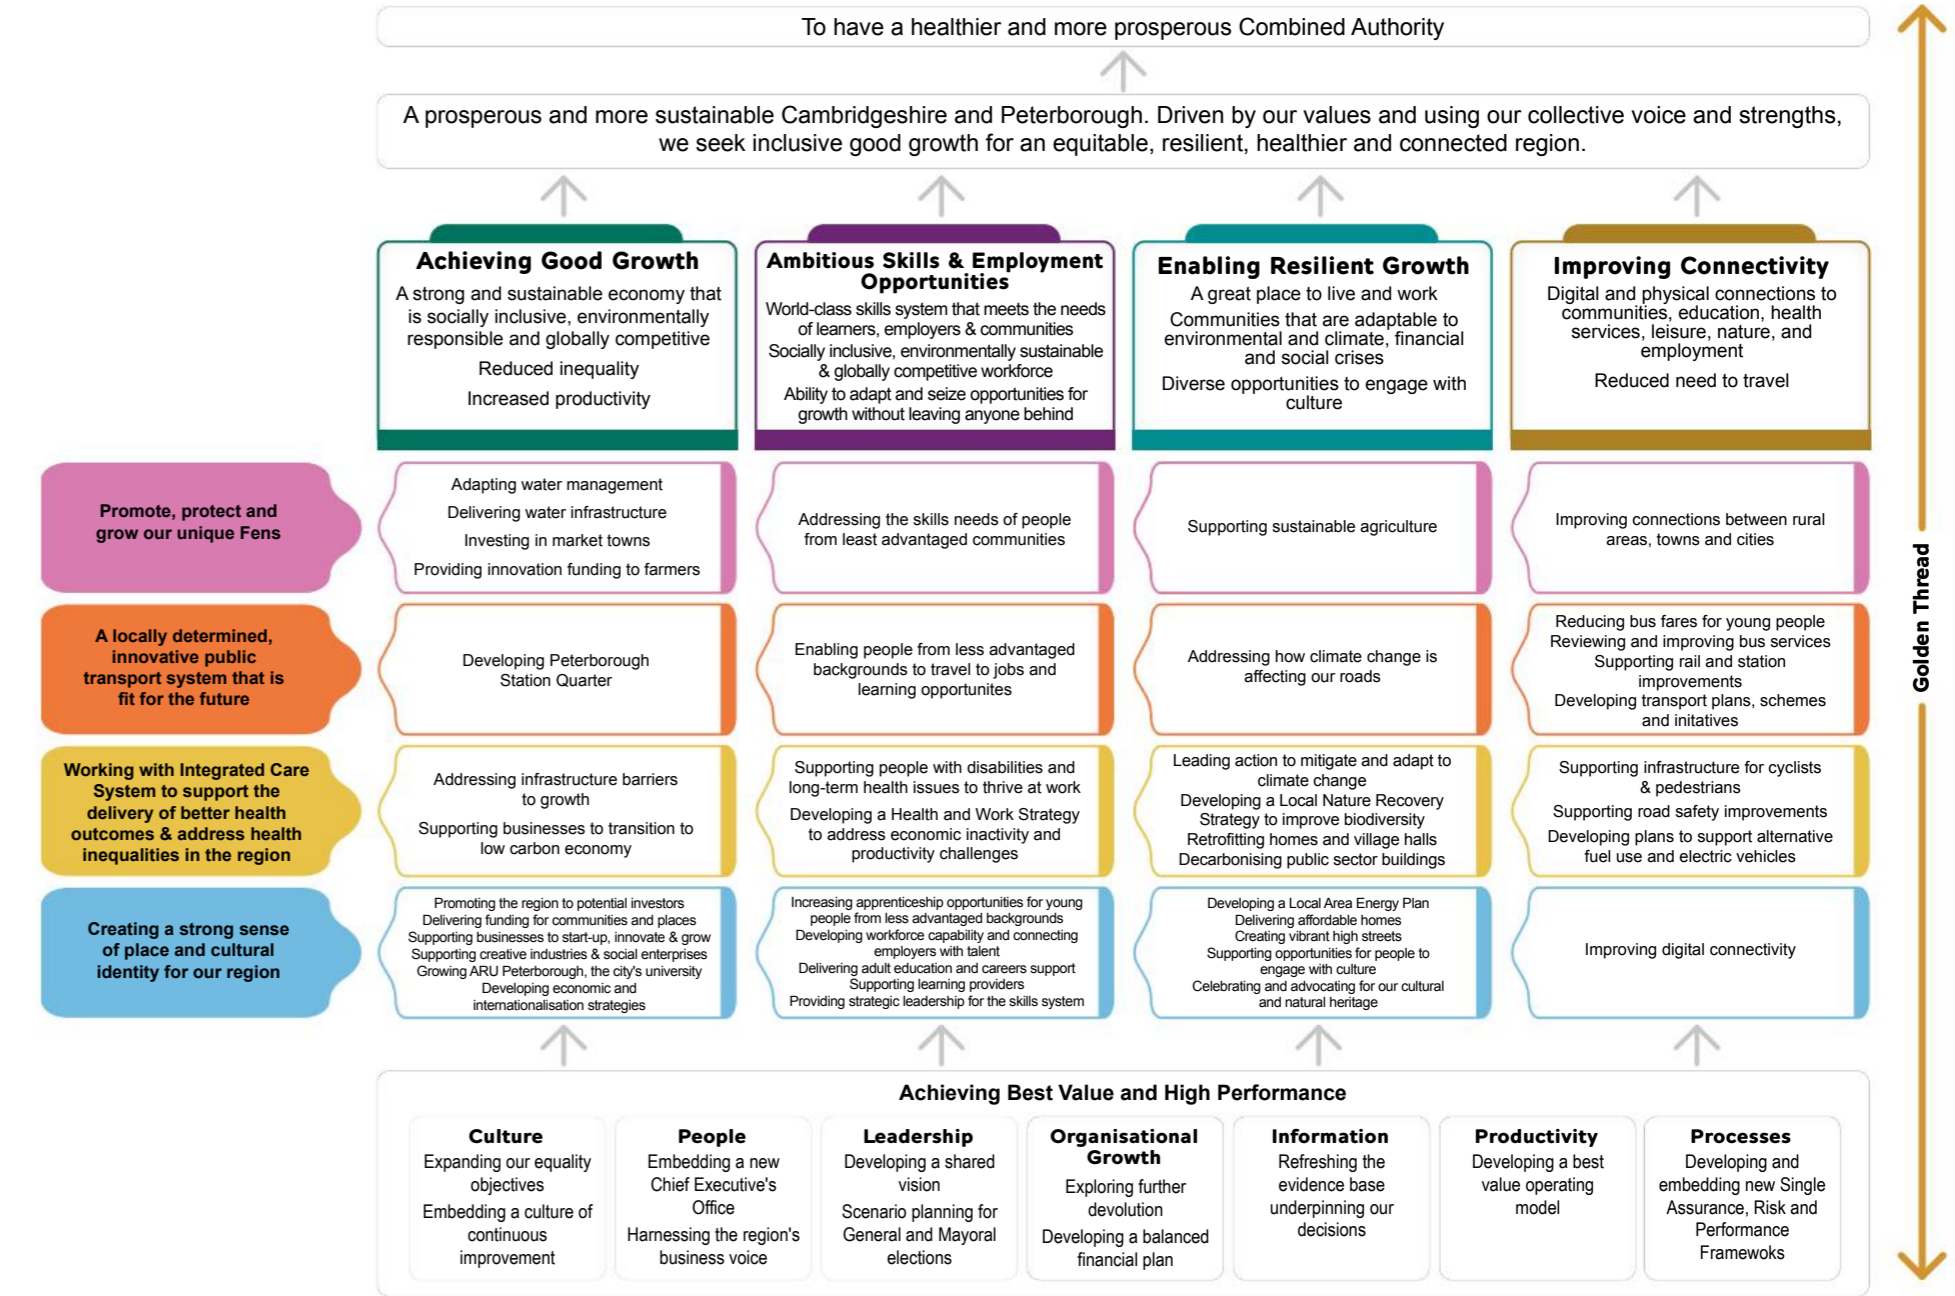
To have a healthier and more prosperous Combined Authority

A prosperous and more sustainable Cambridgeshire and Peterborough. Driven by our values and using our collective voice and strengths, we seek inclusive good growth for an equitable, resilient, healthier and connected region.

Achieving Good Growth
A strong and sustainable economy that is socially inclusive, environmentally responsible and globally competitive
Reduced inequality
Increased productivity

Ambitious Skills & Employment Opportunities
World-class skills system that meets the needs of learners, employers & communities
Socially inclusive, environmentally sustainable & globally competitive workforce
Ability to adapt and seize opportunities for growth without leaving anyone behind

Enabling Resilient Growth
A great place to live and work
Communities that are adaptable to environmental and climate, financial and social crises
Diverse opportunities to engage with culture

Improving Connectivity
Digital and physical connections to communities, education, health services, leisure, nature, and employment
Reduced need to travel

Promote, protect and grow our unique Fens

Adapting water management
Delivering water infrastructure
Investing in market towns
Providing innovation funding to farmers

Addressing the skills needs of people from least advantaged communities

Supporting sustainable agriculture

Improving connections between rural areas, towns and cities

A locally determined, innovative public transport system that is fit for the future

Developing Peterborough Station Quarter

Enabling people from less advantaged backgrounds to travel to jobs and learning opportunites

Addressing how climate change is affecting our roads

Reducing bus fares for young people
Reviewing and improving bus services
Supporting rail and station improvements
Developing transport plans, schemes and initatives

Working with Integrated Care System to support the delivery of better health outcomes & address health inequalities in the region

Addressing infrastructure barriers to growth
Supporting businesses to transition to low carbon economy

Supporting people with disabilities and long-term health issues to thrive at work
Developing a Health and Work Strategy to address economic inactivity and productivity challenges

Leading action to mitigate and adapt to climate change
Developing a Local Nature Recovery Strategy to improve biodiversity
Retrofitting homes and village halls
Decarbonising public sector buildings

Supporting infrastructure for cyclists & pedestrians
Supporting road safety improvements
Developing plans to support alternative fuel use and electric vehicles

Creating a strong sense of place and cultural identity for our region

Promoting the region to potential investors
Delivering funding for communities and places
Supporting businesses to start-up, innovate & grow
Supporting creative industries & social enterprises
Growing ARU Peterborough, the city's university
Developing economic and internationalisation strategies

Increasing apprenticeship opportunities for young people from less advantaged backgrounds
Developing workforce capability and connecting employers with talent
Delivering adult education and careers support
Supporting learning providers
Providing strategic leadership for the skills system

Developing a Local Area Energy Plan
Delivering affordable homes
Creating vibrant high streets
Supporting opportunities for people to engage with culture
Celebrating and advocating for our cultural and natural heritage

Improving digital connectivity

Achieving Best Value and High Performance

Culture
Expanding our equality objectives
Embedding a culture of continuous improvement

People
Embedding a new Chief Executive's Office
Harnessing the region's business voice

Leadership
Developing a shared vision
Scenario planning for General and Mayoral elections

Organisational Growth
Exploring further devolution
Developing a balanced financial plan

Information
Refreshing the evidence base underpinning our decisions

Productivity
Developing a best value operating model

Processes
Developing and embedding new Single Assurance, Risk and Performance Framewoks

Golden Thread